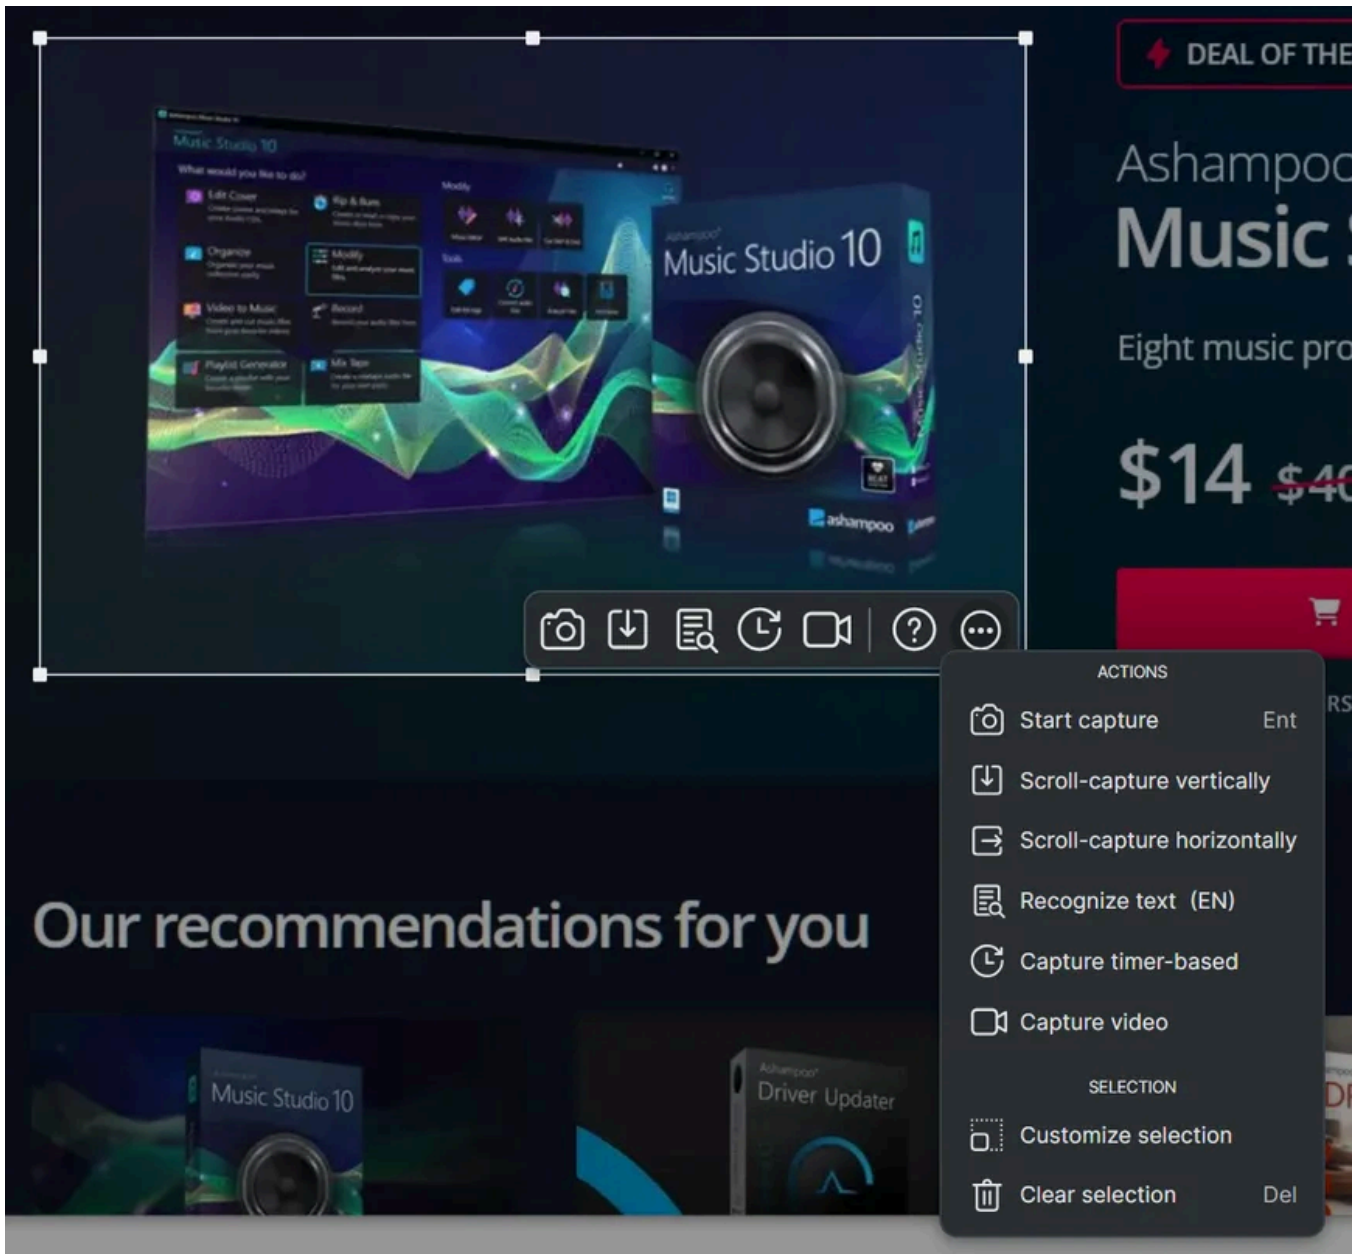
DEAL OF THE

Ashampoo

Music

Eight music pro

$14 $4

Music Studio 10

Music Studio 10

ashampoo

ACTIONS

Start capture Ent

Scroll-capture vertically

Scroll-capture horizontally

Recognize text (EN)

Capture timer-based

Capture video

SELECTION

Customize selection

Clear selection Del

Our recommendations for you

Music Studio 10

Driver Updater